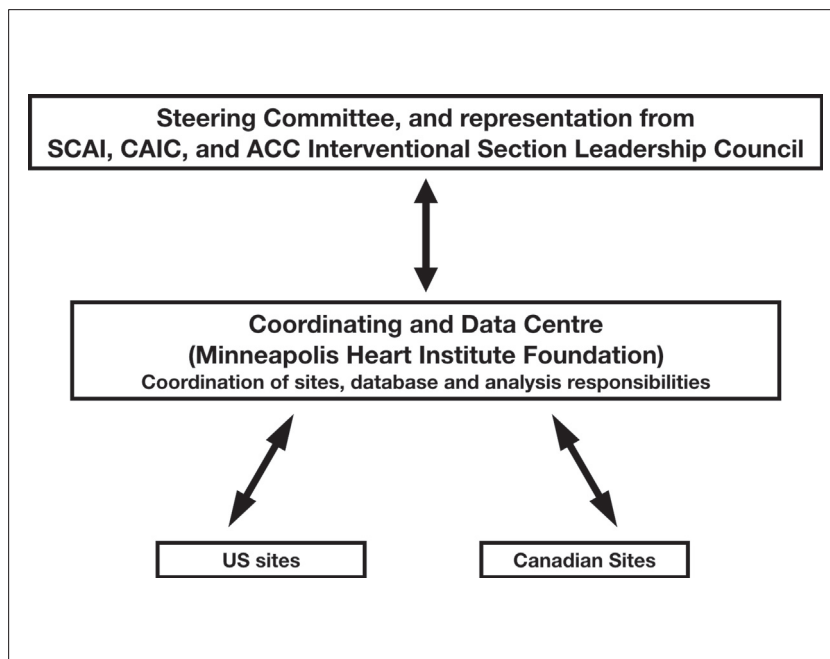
Steering Committee, and representation from SCAI, CAIC, and ACC Interventional Section Leadership Council

Coordinating and Data Centre
(Minneapolis Heart Institute Foundation)
Coordination of sites, database and analysis responsibilities

US sites

Canadian Sites